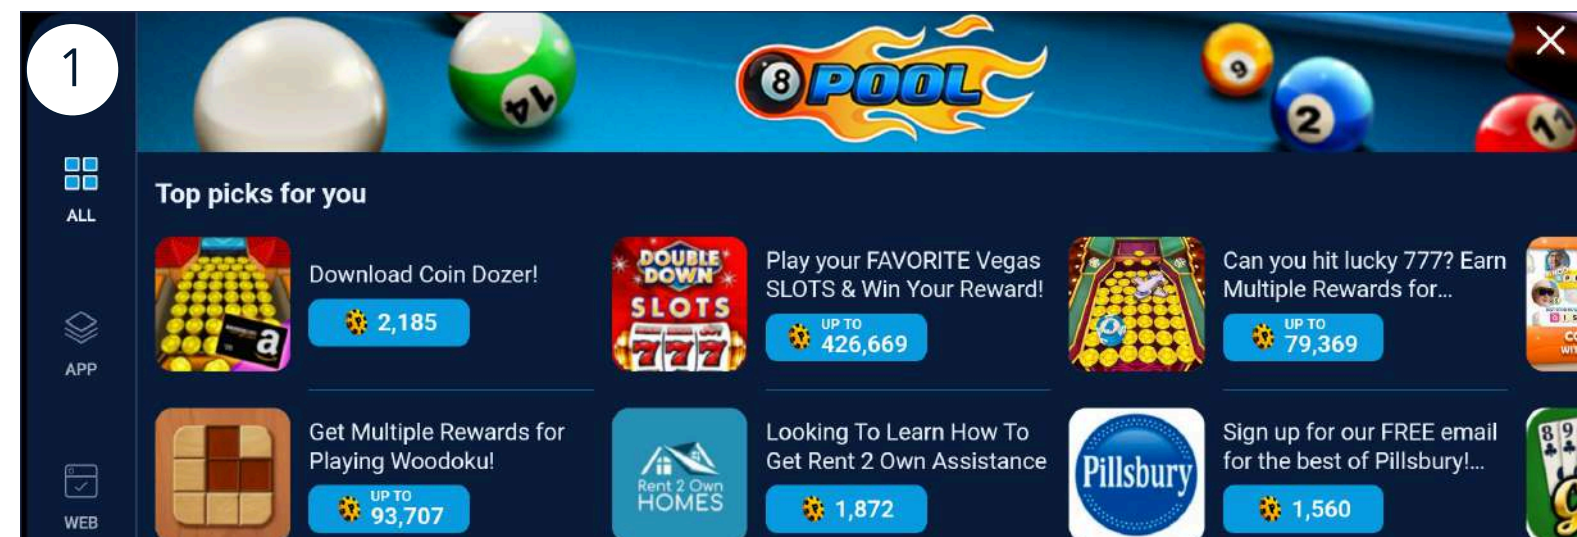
1

8 POOL

ALL

APP

WEB

Top picks for you

Download Coin Dozer!

2,185

DOUBLE DOWN SLOTS

Play your FAVORITE Vegas SLOTS & Win Your Reward!

UP TO 426,669

Can you hit lucky 777? Earn Multiple Rewards for...

UP TO 79,369

Get Multiple Rewards for Playing Woodoku!

UP TO 93,707

Rent 2 Own HOMES

Looking To Learn How To Get Rent 2 Own Assistance

1,872

Pillsbury

Sign up for our FREE email for the best of Pillsbury!...

1,560